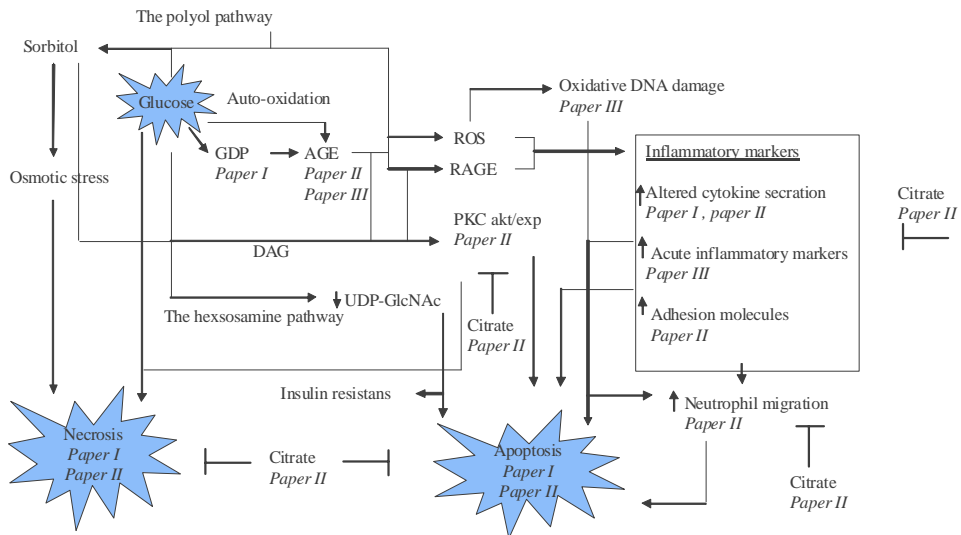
The polyol pathway

Sorbitol

Glucose

Auto-oxidation

Oxidative DNA damage
Paper III

Osmotic stress

GDP
Paper I

AGE
Paper II
Paper III

ROS

RAGE

Inflammatory markers

↑Altered cytokine secration
Paper I , paper II

↑Acute inflammatory markers
Paper III

↑Adhesion molecules
Paper II

Citrate
Paper II

PKC akt/exp
Paper II

DAG

↓UDP-GlcNAc

The hexsosamine pathway

Citrate
Paper II

Insulin resistans

↑ Neutrophil migration
Paper II

Necrosis
Paper I
Paper II

Citrate
Paper II

Apoptosis
Paper I
Paper II

Citrate
Paper II